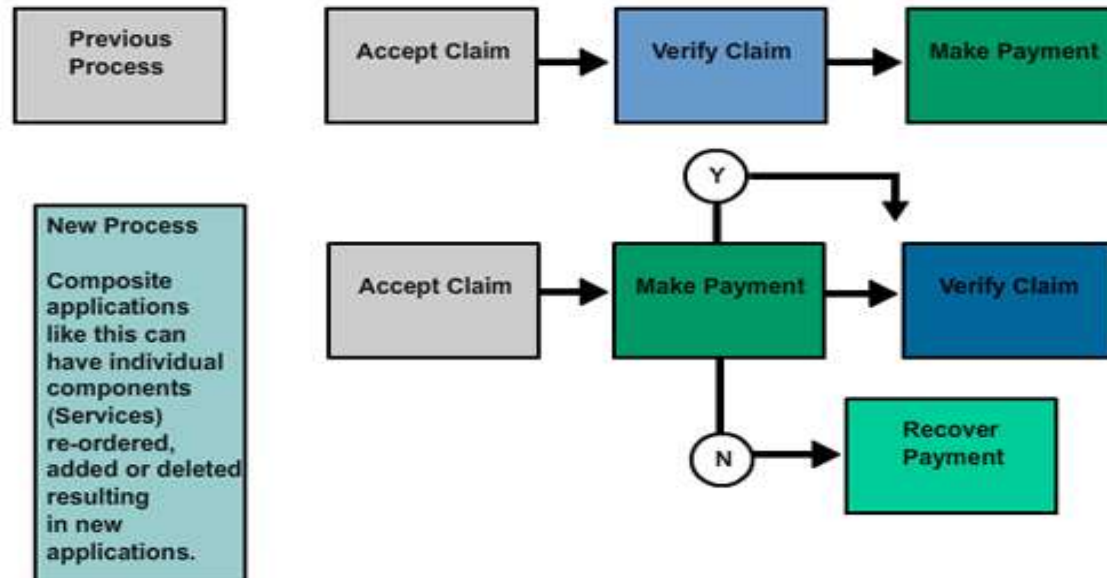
Previous Process

Accept Claim

Verify Claim

Make Payment

New Process

Composite applications like this can have individual components (Services) re-ordered, added or deleted resulting in new applications.

Y

Accept Claim

Make Payment

Verify Claim

N

Recover Payment